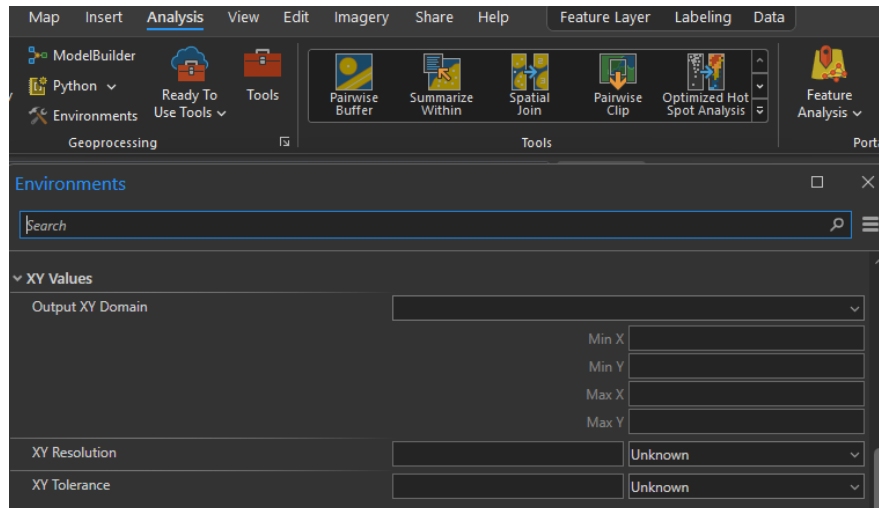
Map Insert Analysis View Edit Imagery Share Help Feature Layer Labeling Data

ModelBuilder
Python
Environments
Ready To Use Tools
Tools
Geoprocessing

Pairwise Buffer
Summarize Within
Spatial Join
Pairwise Clip
Optimized Hot Spot Analysis
Tools

Feature Analysis
Port

Environments

Search

XY Values

Output XY Domain

Min X
Min Y
Max X
Max Y

XY Resolution Unknown

XY Tolerance Unknown